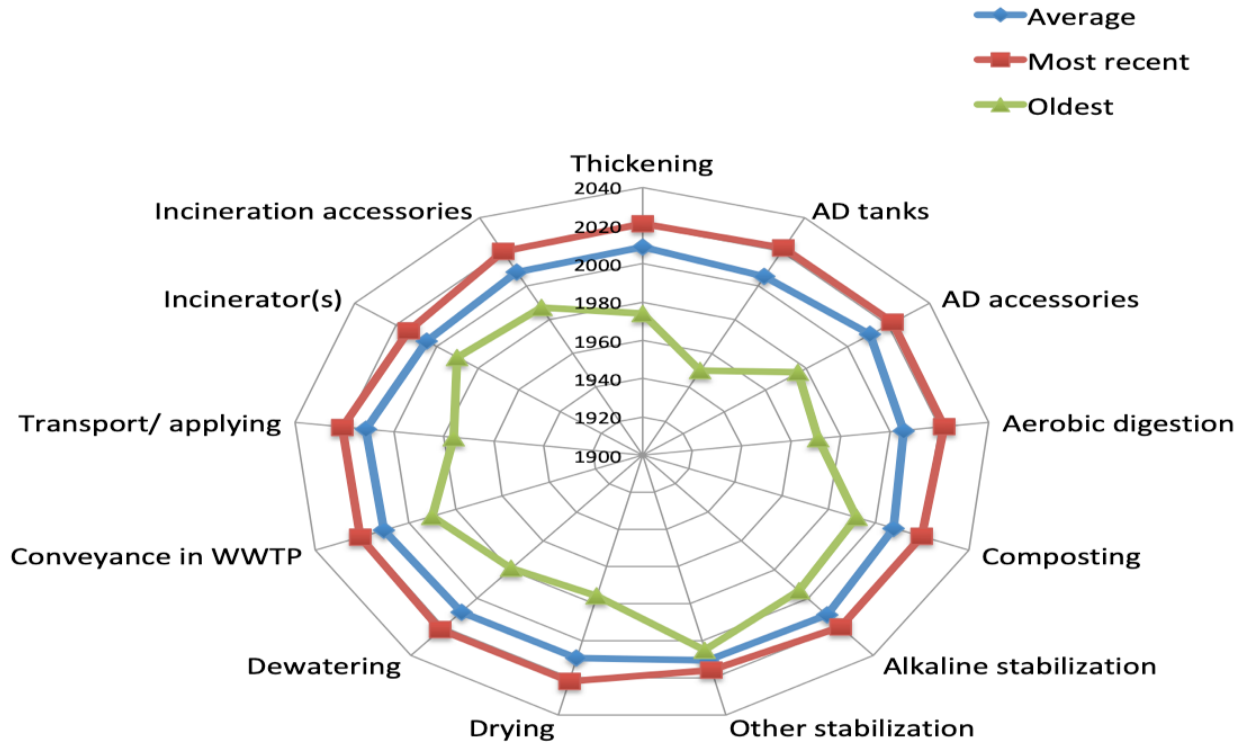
Average
Most recent
Oldest

Thickening
2040
2020
2000
1980
1960
1940
1920
1900
AD tanks
AD accessories
Aerobic digestion
Composting
Alkaline stabilization
Other stabilization
Drying
Dewatering
Conveyance in WWTP
Transport/ applying
Incinerator(s)
Incineration accessories